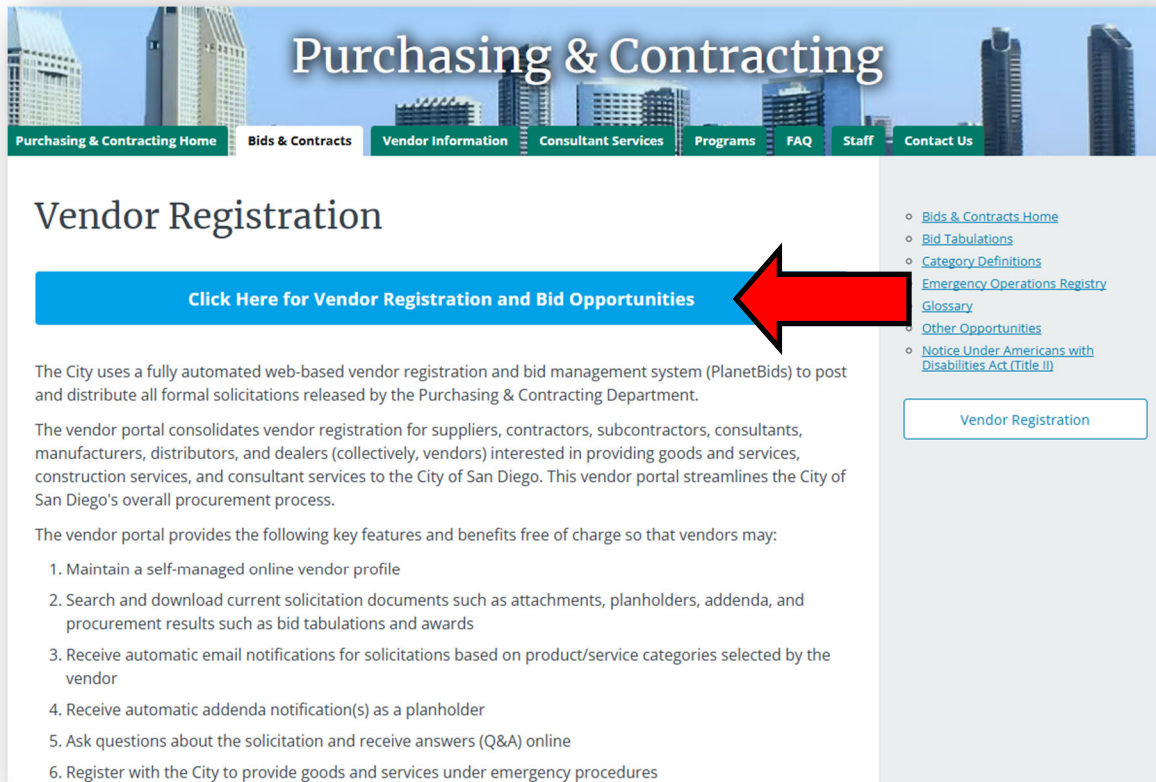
Purchasing & Contracting

Purchasing & Contracting Home | Bids & Contracts | Vendor Information | Consultant Services | Programs | FAQ | Staff | Contact Us

Vendor Registration

Click Here for Vendor Registration and Bid Opportunities

The City uses a fully automated web-based vendor registration and bid management system (PlanetBids) to post and distribute all formal solicitations released by the Purchasing & Contracting Department.

The vendor portal consolidates vendor registration for suppliers, contractors, subcontractors, consultants, manufacturers, distributors, and dealers (collectively, vendors) interested in providing goods and services, construction services, and consultant services to the City of San Diego. This vendor portal streamlines the City of San Diego's overall procurement process.

The vendor portal provides the following key features and benefits free of charge so that vendors may:

1. Maintain a self-managed online vendor profile
2. Search and download current solicitation documents such as attachments, planholders, addenda, and procurement results such as bid tabulations and awards
3. Receive automatic email notifications for solicitations based on product/service categories selected by the vendor
4. Receive automatic addenda notification(s) as a planholder
5. Ask questions about the solicitation and receive answers (Q&A) online
6. Register with the City to provide goods and services under emergency procedures

- Bids & Contracts Home
- Bid Tabulations
- Category Definitions
- Emergency Operations Registry
- Glossary
- Other Opportunities
- Notice Under Americans with Disabilities Act (Title II)

Vendor Registration